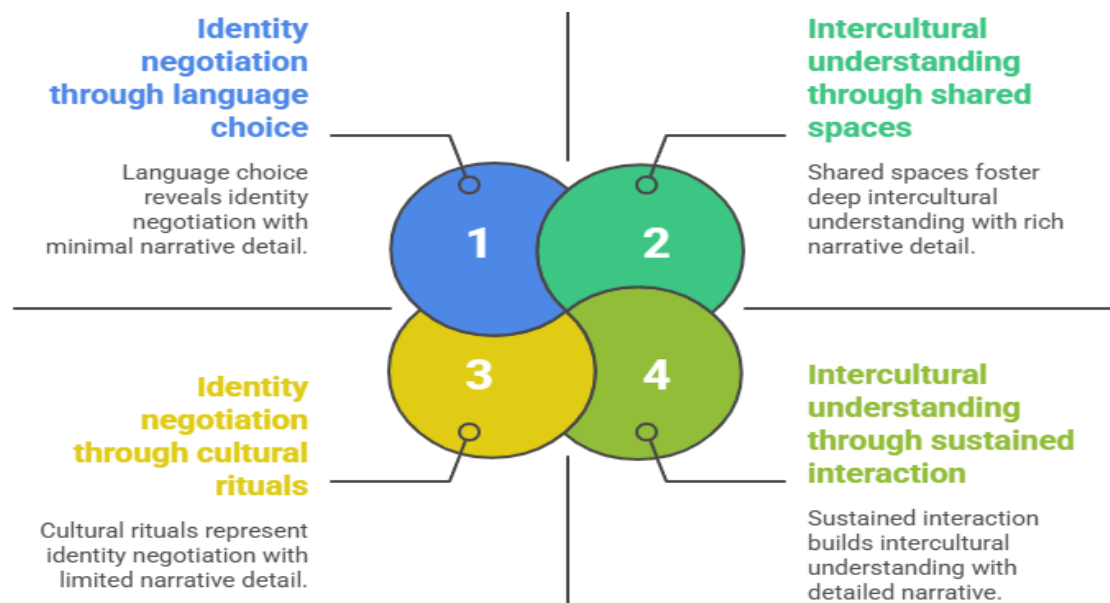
Identity negotiation through language choice

Language choice reveals identity negotiation with minimal narrative detail.

Intercultural understanding through shared spaces

Shared spaces foster deep intercultural understanding with rich narrative detail.

1

2

3

4

Identity negotiation through cultural rituals

Cultural rituals represent identity negotiation with limited narrative detail.

Intercultural understanding through sustained interaction

Sustained interaction builds intercultural understanding with detailed narrative.